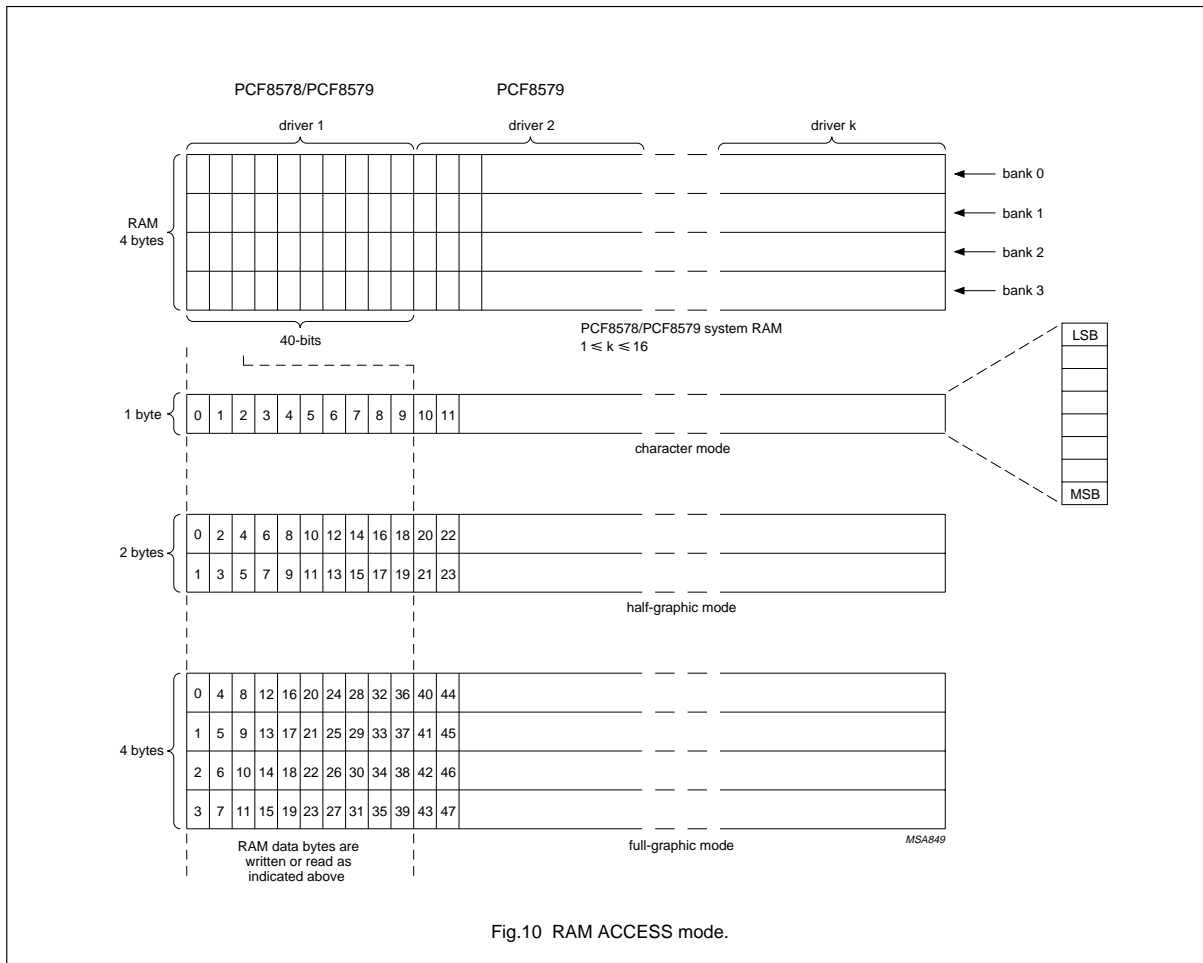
PCF8578/PCF8579

PCF8579

driver 1

driver 2

driver k

RAM 4 bytes

bank 0

bank 1

bank 2

bank 3

40-bits

PCF8578/PCF8579 system RAM
$1 \leqslant k \leqslant 16$

LSB

MSB

1 byte

| 0 | 1 | 2 | 3 | 4 | 5 | 6 | 7 | 8 | 9 | 10 | 11 |
|---|---|---|---|---|---|---|---|---|---|---|---|

character mode

2 bytes

| 0 | 2 | 4 | 6 | 8 | 10 | 12 | 14 | 16 | 18 | 20 | 22 |
|---|---|---|---|---|---|---|---|---|---|---|---|
| 1 | 3 | 5 | 7 | 9 | 11 | 13 | 15 | 17 | 19 | 21 | 23 |

half-graphic mode

4 bytes

| 0 | 4 | 8 | 12 | 16 | 20 | 24 | 28 | 32 | 36 | 40 | 44 |
|---|---|---|---|---|---|---|---|---|---|---|---|
| 1 | 5 | 9 | 13 | 17 | 21 | 25 | 29 | 33 | 37 | 41 | 45 |
| 2 | 6 | 10 | 14 | 18 | 22 | 26 | 30 | 34 | 38 | 42 | 46 |
| 3 | 7 | 11 | 15 | 19 | 23 | 27 | 31 | 35 | 39 | 43 | 47 |

MSA849

RAM data bytes are written or read as indicated above

full-graphic mode

Fig.10 RAM ACCESS mode.